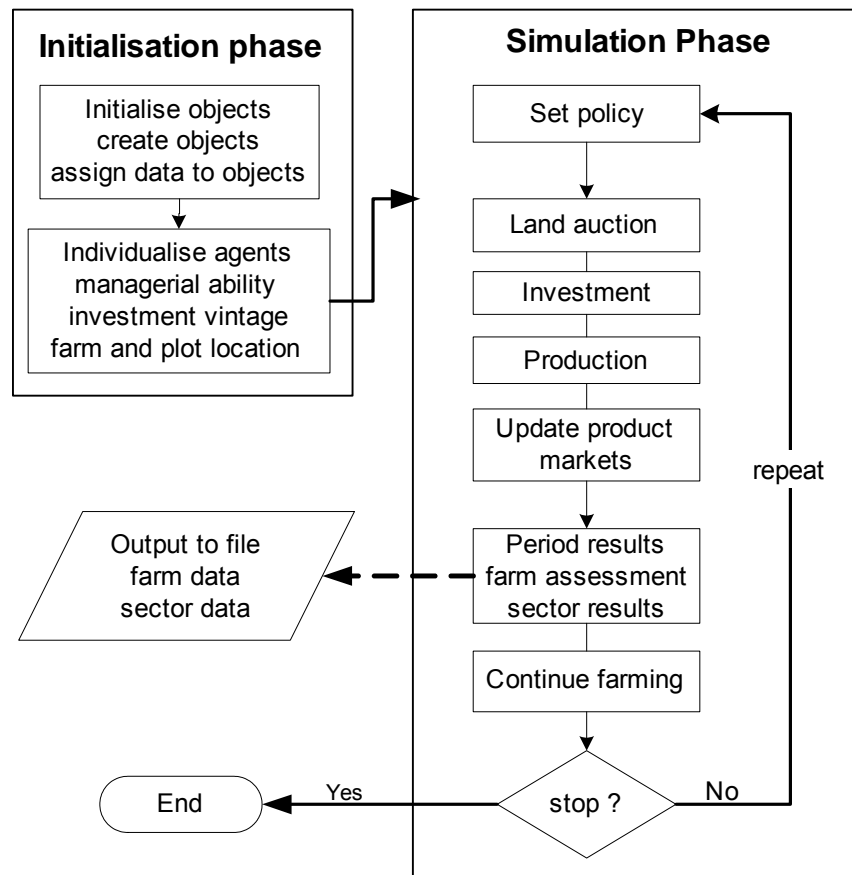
Initialisation phase

Initialise objects
create objects
assign data to objects

Individualise agents
managerial ability
investment vintage
farm and plot location

Simulation Phase

Set policy

Land auction

Investment

Production

Update product markets

Period results
farm assessment
sector results

Output to file
farm data
sector data

Continue farming

repeat

stop ?

No

Yes

End